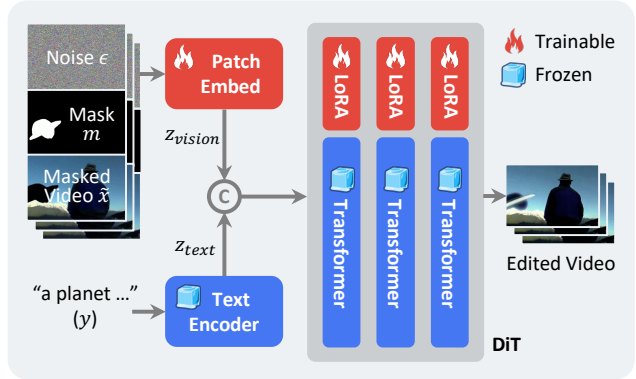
Noise $\epsilon$

Mask $m$

Masked Video $\tilde{x}$

Patch Embed

$z_{vision}$

C

$z_{text}$

“a planet ...” $(y)$

Text Encoder

LoRA

LoRA

LoRA

Transformer

Transformer

Transformer

DiT

Trainable

Frozen

Edited Video